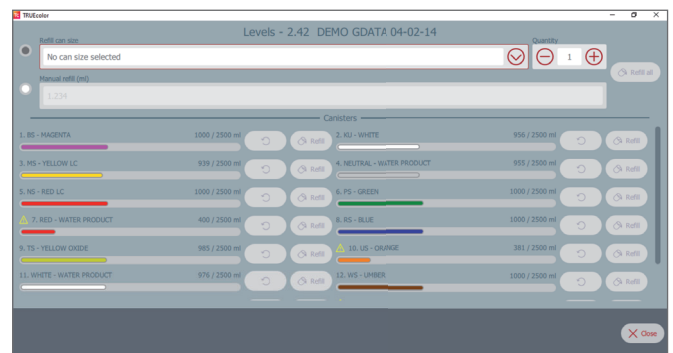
TRUEcolor

Levels - 2.42 DEMO GDATA 04-02-14

Refill can size

No can size selected

Quantity

1

Refill all

Manual refill (ml)

1.234

Canisters

1. BS - MAGENTA 1000 / 2500 ml

Refill

2. KU - WHITE 956 / 2500 ml

Refill

3. MS - YELLOW LC 939 / 2500 ml

Refill

4. NEUTRAL - WATER PRODUCT 955 / 2500 ml

Refill

5. NS - RED LC 1000 / 2500 ml

Refill

6. PS - GREEN 1000 / 2500 ml

Refill

7. RED - WATER PRODUCT 400 / 2500 ml

Refill

8. RS - BLUE 1000 / 2500 ml

Refill

9. TS - YELLOW OXIDE 985 / 2500 ml

Refill

10. US - ORANGE 381 / 2500 ml

Refill

11. WHITE - WATER PRODUCT 976 / 2500 ml

Refill

12. WS - UMBER 1000 / 2500 ml

Refill

Close